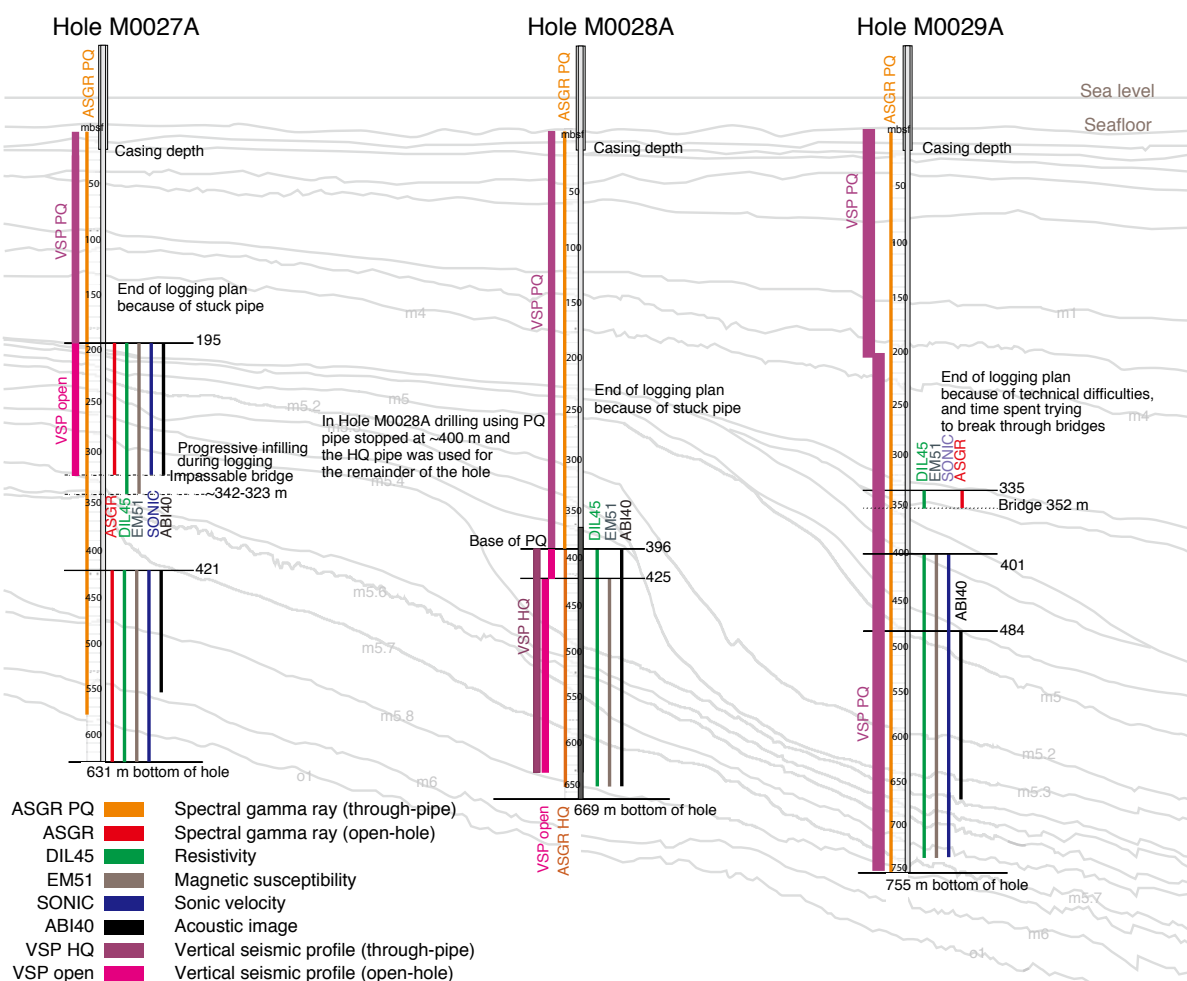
Hole M0027A

ASGR PQ

mbsf

Casing depth

50

100

150

VSP PQ

End of logging plan because of stuck pipe

195

200

250

300

VSP open

Progressive infilling during logging

Impassable bridge ~342-323 m

350

ASGR

DIL45

EM51

SONIC

ABI40

400

421

450

500

550

600

631 m bottom of hole

m4

m5

m5.2

m5.4

m5.6

m5.7

m5.8

m6

o1

Hole M0028A

ASGR PQ

mbsf

Casing depth

50

100

150

200

250

VSP PQ

End of logging plan because of stuck pipe

In Hole M0028A drilling using PQ pipe stopped at ~400 m and the HQ pipe was used for the remainder of the hole

300

350

DIL45

EM51

ABI40

Base of PQ

396

400

425

450

VSP HQ

500

550

600

650

669 m bottom of hole

VSP open

ASGR HQ

Hole M0029A

Sea level

Seafloor

ASGR PQ

mbsf

Casing depth

50

100

VSP PQ

150

200

m1

End of logging plan because of technical difficulties, and time spent trying to break through bridges

m4

250

300

DIL45

EM51

SONIC

ASGR

335

350

Bridge 352 m

400

401

450

ABI40

484

500

550

600

650

700

750

VSP PQ

755 m bottom of hole

m5

m5.2

m5.3

m5.7

m6

o1

ASGR PQ Spectral gamma ray (through-pipe)

ASGR Spectral gamma ray (open-hole)

DIL45 Resistivity

EM51 Magnetic susceptibility

SONIC Sonic velocity

ABI40 Acoustic image

VSP HQ Vertical seismic profile (through-pipe)

VSP open Vertical seismic profile (open-hole)